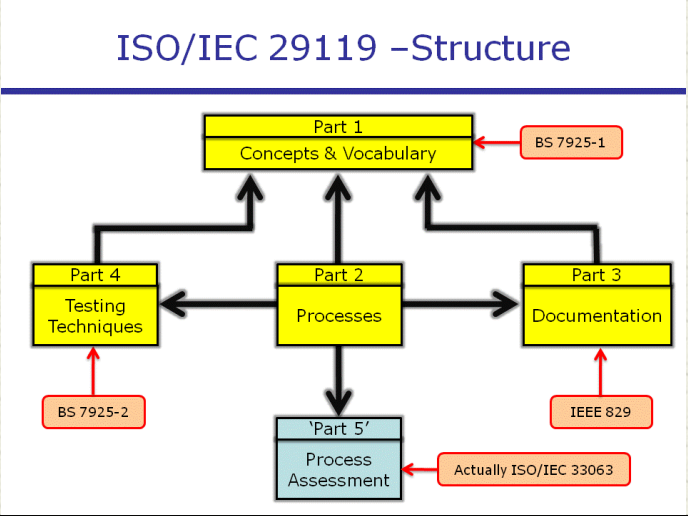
ISO/IEC 29119 –Structure

Part 1
Concepts & Vocabulary

BS 7925-1

Part 4
Testing Techniques

Part 2
Processes

Part 3
Documentation

BS 7925-2

IEEE 829

'Part 5'
Process Assessment

Actually ISO/IEC 33063